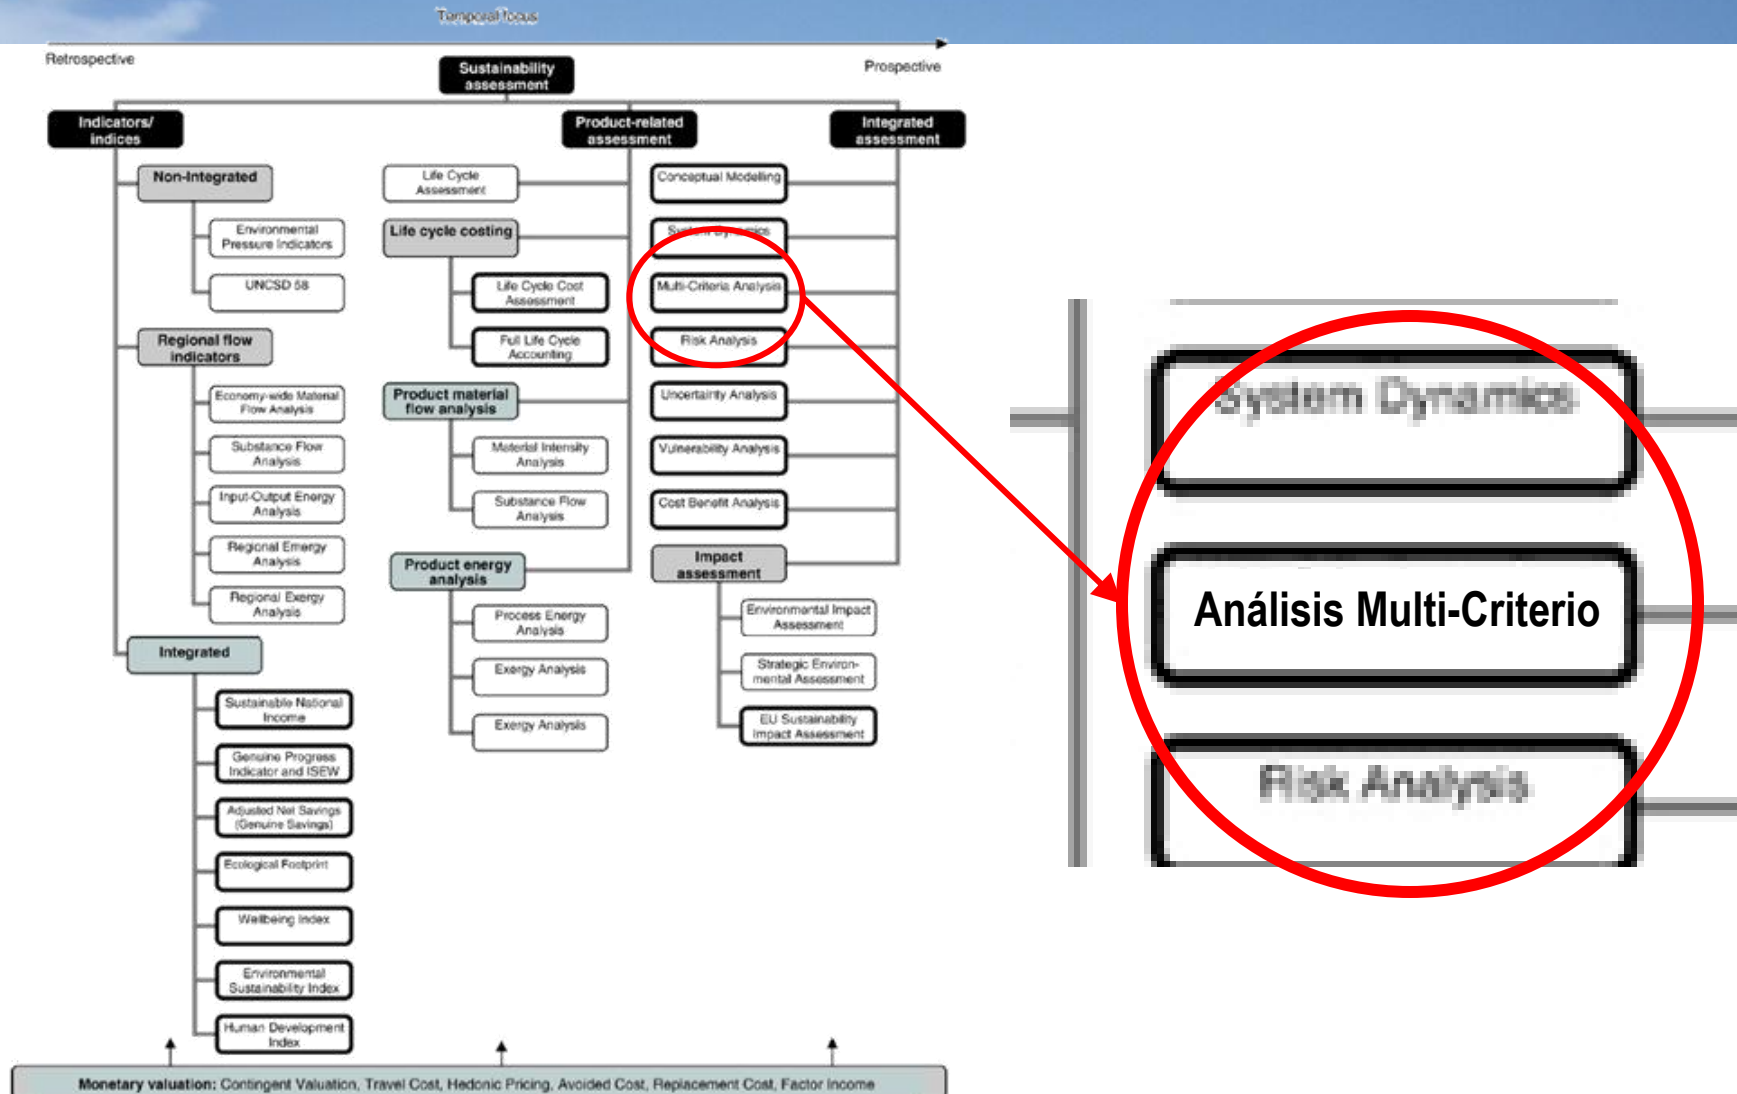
Temporal focus

Retrospective

Sustainability assessment

Prospective

Indicators/ indices

Product-related assessment

Integrated assessment

Non-Integrated

Environmental Pressure Indicators

UNCSD 58

Regional flow indicators

Economy-wide Material Flow Analysis

Substance Flow Analysis

Input-Output Energy Analysis

Regional Emergy Analysis

Regional Exergy Analysis

Integrated

Sustainable National Income

Genuine Progress Indicator and ISEW

Adjusted Net Savings (Genuine Savings)

Ecological Footprint

Wellbeing Index

Environmental Sustainability Index

Human Development Index

Life Cycle Assessment

Life cycle costing

Life Cycle Cost Assessment

Full Life Cycle Accounting

Product material flow analysis

Material Intensity Analysis

Substance Flow Analysis

Product energy analysis

Process Energy Analysis

Exergy Analysis

Exergy Analysis

Conceptual Modelling

System Dynamics

Multi-Criteria Analysis

Risk Analysis

Uncertainty Analysis

Vulnerability Analysis

Cost Benefit Analysis

Impact assessment

Environmental Impact Assessment

Strategic Environmental Assessment

EU Sustainability Impact Assessment

Monetary valuation: Contingent Valuation, Travel Cost, Hedonic Pricing, Avoided Cost, Replacement Cost, Factor Income

System Dynamics

Análisis Multi-Criterio

Risk Analysis